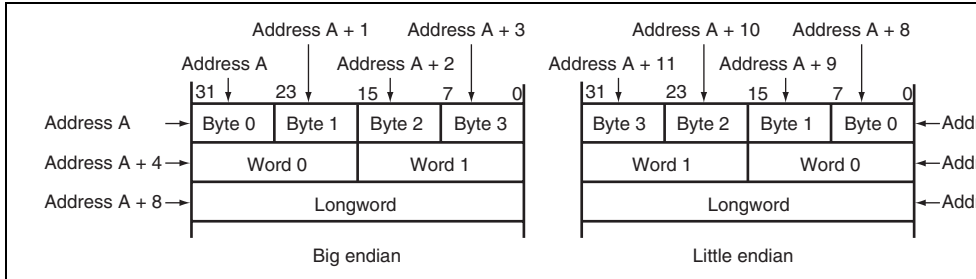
Address A + 1
Address A + 3
Address A
Address A + 2
31
23
15
7
0

| Byte 0 | Byte 1 | Byte 2 | Byte 3 |
|---|---|---|---|
| Word 0 | | Word 1 | |
| Longword | | | |

Address A
Address A + 4
Address A + 8

Big endian

Address A + 10
Address A + 8
Address A + 11
Address A + 9
31
23
15
7
0

| Byte 3 | Byte 2 | Byte 1 | Byte 0 |
|---|---|---|---|
| Word 1 | | Word 0 | |
| Longword | | | |

Add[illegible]
Add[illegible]
Add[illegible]

Little endian